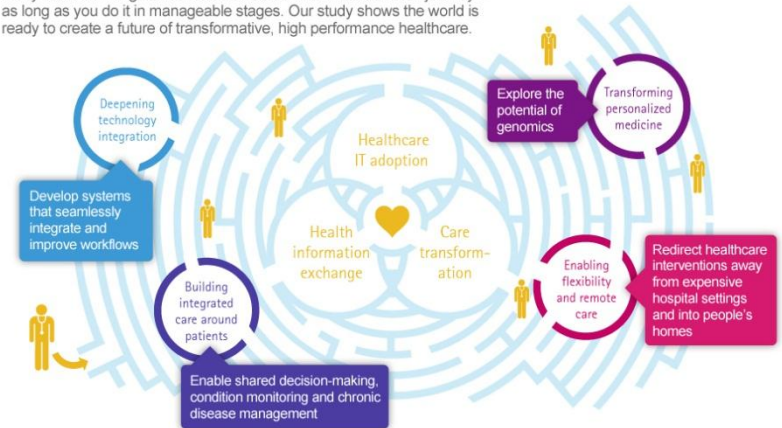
as long as you do it in manageable stages. Our study shows the world is ready to create a future of transformative, high performance healthcare.

Deepening technology integration

Develop systems that seamlessly integrate and improve workflows

Healthcare IT adoption

Health information exchange

Care transformation

Explore the potential of genomics

Transforming personalized medicine

Enabling flexibility and remote care

Redirect healthcare interventions away from expensive hospital settings and into people's homes

Building integrated care around patients

Enable shared decision-making, condition monitoring and chronic disease management